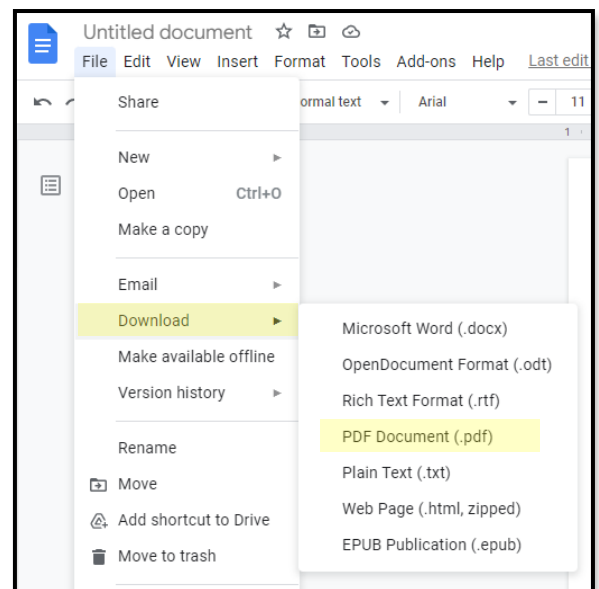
Untitled document

File Edit View Insert Format Tools Add-ons Help Last edit

ormal text Arial 11

Share

New

Open Ctrl+O

Make a copy

Email

Download

Make available offline

Version history

Rename

Move

Add shortcut to Drive

Move to trash

Microsoft Word (.docx)

OpenDocument Format (.odt)

Rich Text Format (.rtf)

PDF Document (.pdf)

Plain Text (.txt)

Web Page (.html, zipped)

EPUB Publication (.epub)